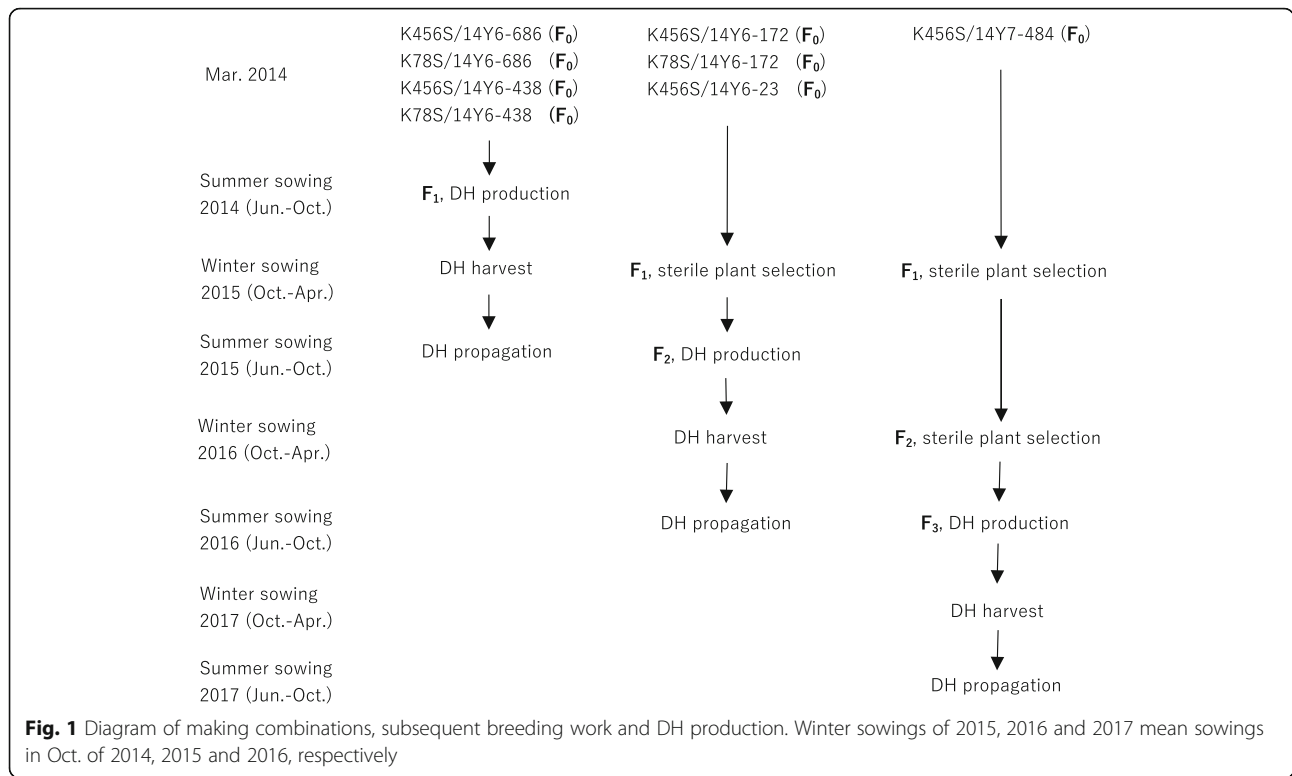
Mar. 2014

K456S/14Y6-686 ($\mathbf{F_0}$)
K78S/14Y6-686 ($\mathbf{F_0}$)
K456S/14Y6-438 ($\mathbf{F_0}$)
K78S/14Y6-438 ($\mathbf{F_0}$)

K456S/14Y6-172 ($\mathbf{F_0}$)
K78S/14Y6-172 ($\mathbf{F_0}$)
K456S/14Y6-23 ($\mathbf{F_0}$)

K456S/14Y7-484 ($\mathbf{F_0}$)

Summer sowing 2014 (Jun.-Oct.)

$\mathbf{F_1}$, DH production

Winter sowing 2015 (Oct.-Apr.)

DH harvest

$\mathbf{F_1}$, sterile plant selection

$\mathbf{F_1}$, sterile plant selection

Summer sowing 2015 (Jun.-Oct.)

DH propagation

$\mathbf{F_2}$, DH production

Winter sowing 2016 (Oct.-Apr.)

DH harvest

$\mathbf{F_2}$, sterile plant selection

Summer sowing 2016 (Jun.-Oct.)

DH propagation

$\mathbf{F_3}$, DH production

Winter sowing 2017 (Oct.-Apr.)

DH harvest

Summer sowing 2017 (Jun.-Oct.)

DH propagation

**Fig. 1** Diagram of making combinations, subsequent breeding work and DH production. Winter sowings of 2015, 2016 and 2017 mean sowings in Oct. of 2014, 2015 and 2016, respectively